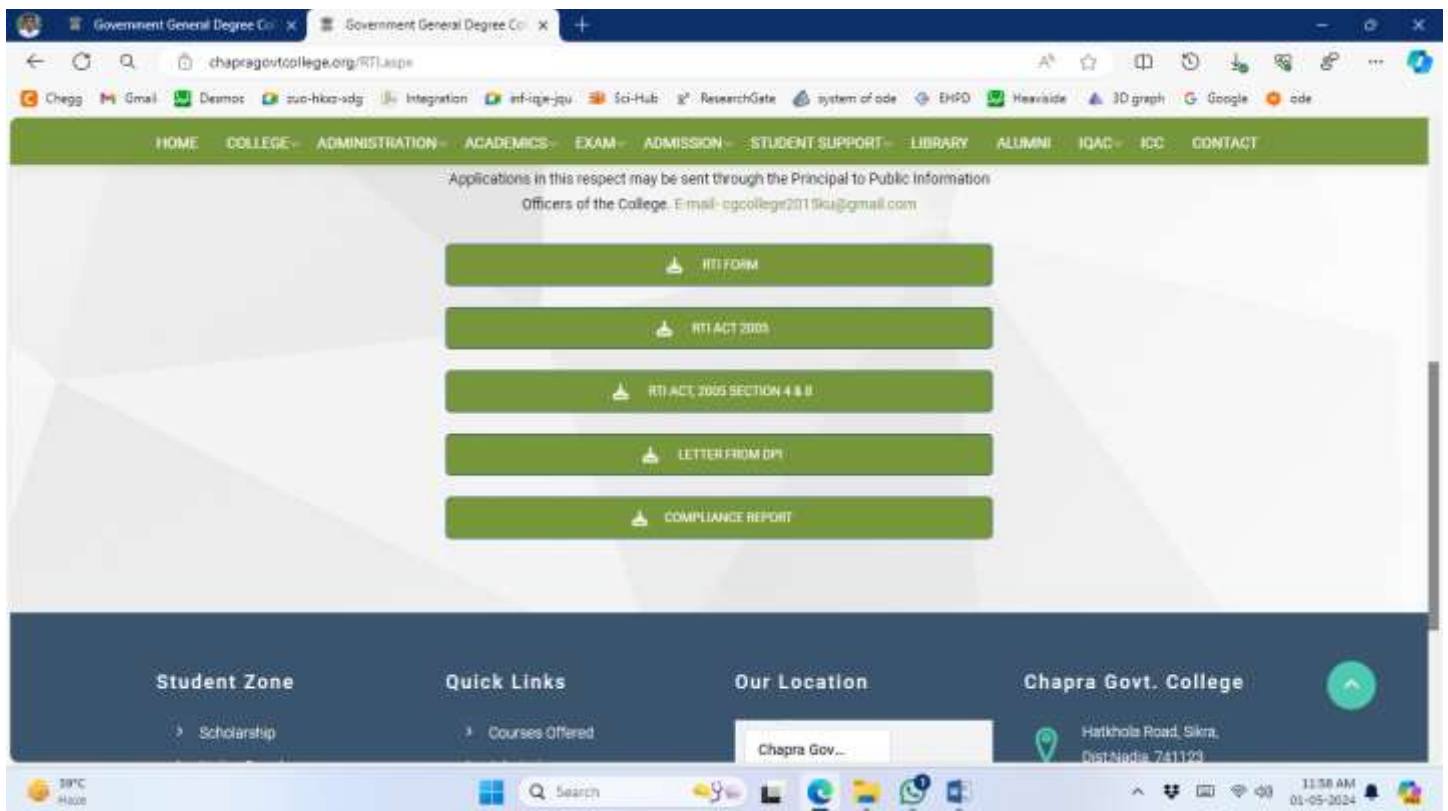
Government General Degree Co ×
Government General Degree Co ×
chapragovtcollege.org/RTI.aspx
Chegg  Gmail  Desmos  zuo-hkxz-sdg  Integration  mf-iqje-jqu  Sci-Hub  ResearchGate  system of ode  EHPD  Heaviside  3D graph  Google  ode

HOME  COLLEGE  ADMINISTRATION  ACADEMICS  EXAM  ADMISSION  STUDENT SUPPORT  LIBRARY  ALUMNI  IQAC  ICC  CONTACT

Applications in this respect may be sent through the Principal to Public Information Officers of the College. E-mail- cgcollege2015ku@gmail.com

RTI FORM

RTI ACT 2005

RTI ACT, 2005 SECTION 4 & 8

LETTER FROM DPI

COMPLIANCE REPORT

Student Zone
Scholarship

Quick Links
Courses Offered

Our Location
Chapra Gov...

Chapra Govt. College
Hatkhola Road, Sikra, Dist:Nadia, 741123

39°C
Haze
Search
11:58 AM
01-05-2024